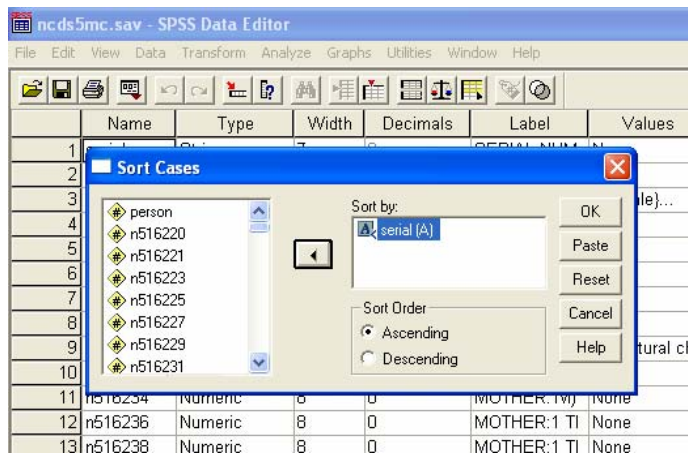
ncds5mc.sav - SPSS Data Editor

File Edit View Data Transform Analyze Graphs Utilities Window Help

| | Name | Type | Width | Decimals | Label | Values |
|---|---|---|---|---|---|---|
| 1 | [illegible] | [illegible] | 7 | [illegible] | SERIAL NUM | N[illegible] |
| 2 | | | | | | |
| 3 | | | | | | le)... |
| 4 | | | | | | |
| 5 | | | | | | |
| 6 | | | | | | |
| 7 | | | | | | |
| 8 | | | | | | |
| 9 | | | | | | tural c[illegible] |
| 10 | | | | | | |
| 11 | n516234 | Numeric | 8 | 0 | MOTHER:1 M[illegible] | None |
| 12 | n516236 | Numeric | 8 | 0 | MOTHER:1 TI | None |
| 13 | n516238 | Numeric | 8 | 0 | MOTHER:1 TI | None |

Sort Cases

person
n516220
n516221
n516223
n516225
n516227
n516229
n516231

Sort by:
serial (A)

Sort Order
Ascending
Descending

OK
Paste
Reset
Cancel
Help